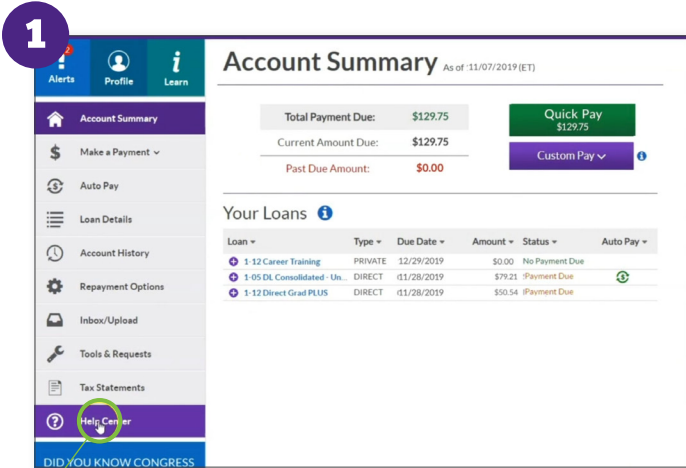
1

2 Alerts

Profile

Learn

Account Summary

Make a Payment

Auto Pay

Loan Details

Account History

Repayment Options

Inbox/Upload

Tools & Requests

Tax Statements

Help Center

DID YOU KNOW CONGRESS

Account Summary As of 11/07/2019 (ET)

| Total Payment Due: | $129.75 |
|---|---|
| Current Amount Due: | $129.75 |
| Past Due Amount: | $0.00 |

Quick Pay $129.75

Custom Pay

Your Loans

| Loan | Type | Due Date | Amount | Status | Auto Pay |
|---|---|---|---|---|---|
| 1-12 Career Training | PRIVATE | 12/29/2019 | $0.00 | No Payment Due | |
| 1-05 DL Consolidated - Un... | DIRECT | 11/28/2019 | $79.21 | Payment Due | |
| 1-12 Direct Grad PLUS | DIRECT | 11/28/2019 | $50.54 | Payment Due | |